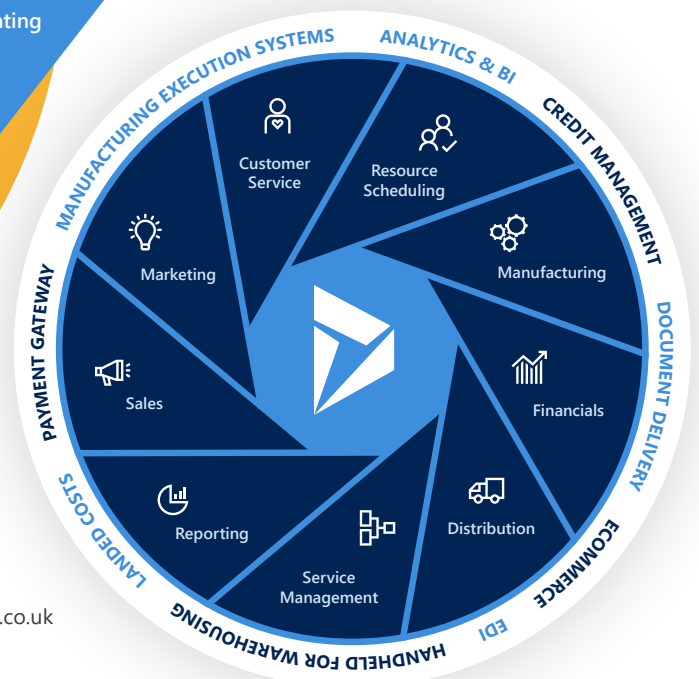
nting

MANUFACTURING EXECUTION SYSTEMS
ANALYTICS & BI
CREDIT MANAGEMENT
DOCUMENT DELIVERY
ECOMMERCE
EDI
HANDHELD FOR WAREHOUSING
LANDED COSTS
PAYMENT GATEWAY

Customer Service
Resource Scheduling
Manufacturing
Financials
Distribution
Service Management
Reporting
Sales
Marketing

.co.uk